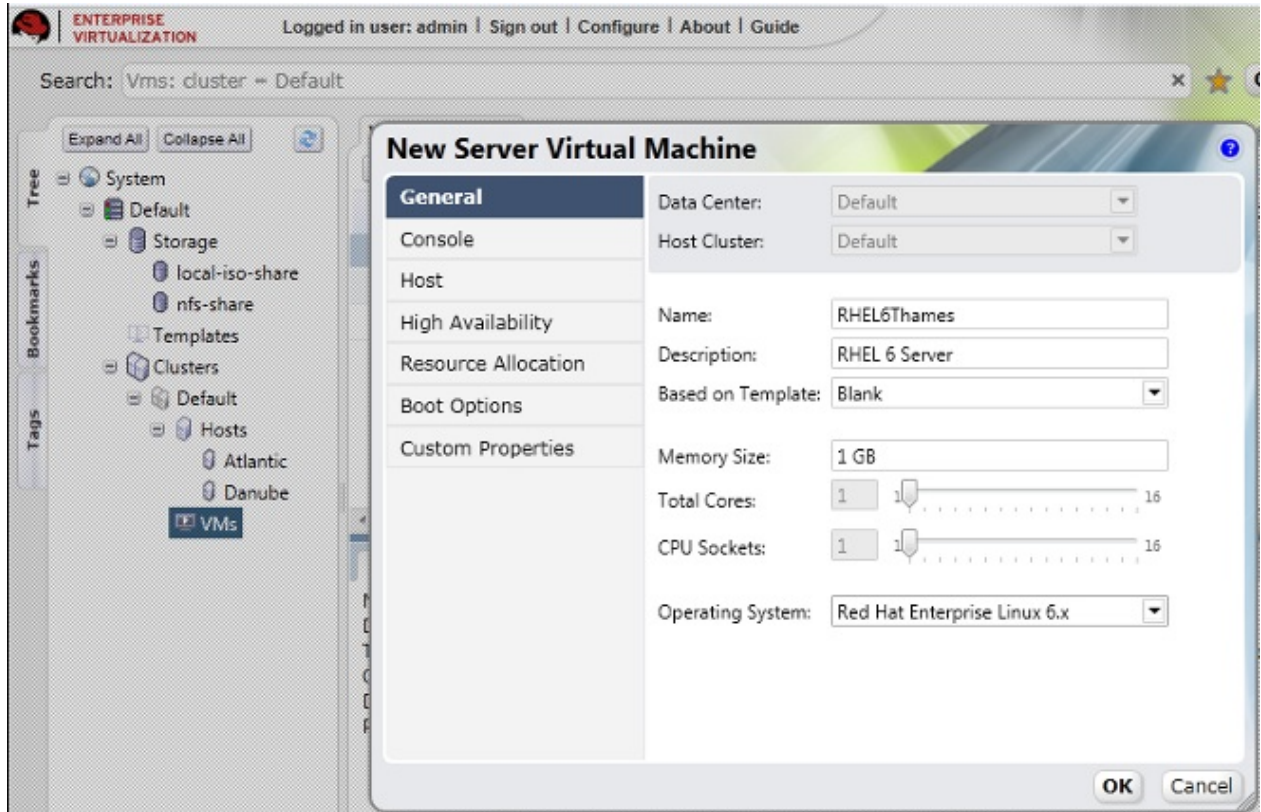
ENTERPRISE VIRTUALIZATION

Logged in user: admin | Sign out | Configure | About | Guide

Search: Vms: cluster = Default

Expand All Collapse All

Tree
Bookmarks
Tags

System
Default
Storage
local-iso-share
nfs-share
Templates
Clusters
Default
Hosts
Atlantic
Danube
VMs

New Server Virtual Machine

General
Console
Host
High Availability
Resource Allocation
Boot Options
Custom Properties

Data Center: Default
Host Cluster: Default

Name: RHEL6Thames
Description: RHEL 6 Server
Based on Template: Blank

Memory Size: 1 GB
Total Cores: 1 1 16
CPU Sockets: 1 1 16

Operating System: Red Hat Enterprise Linux 6.x

OK Cancel